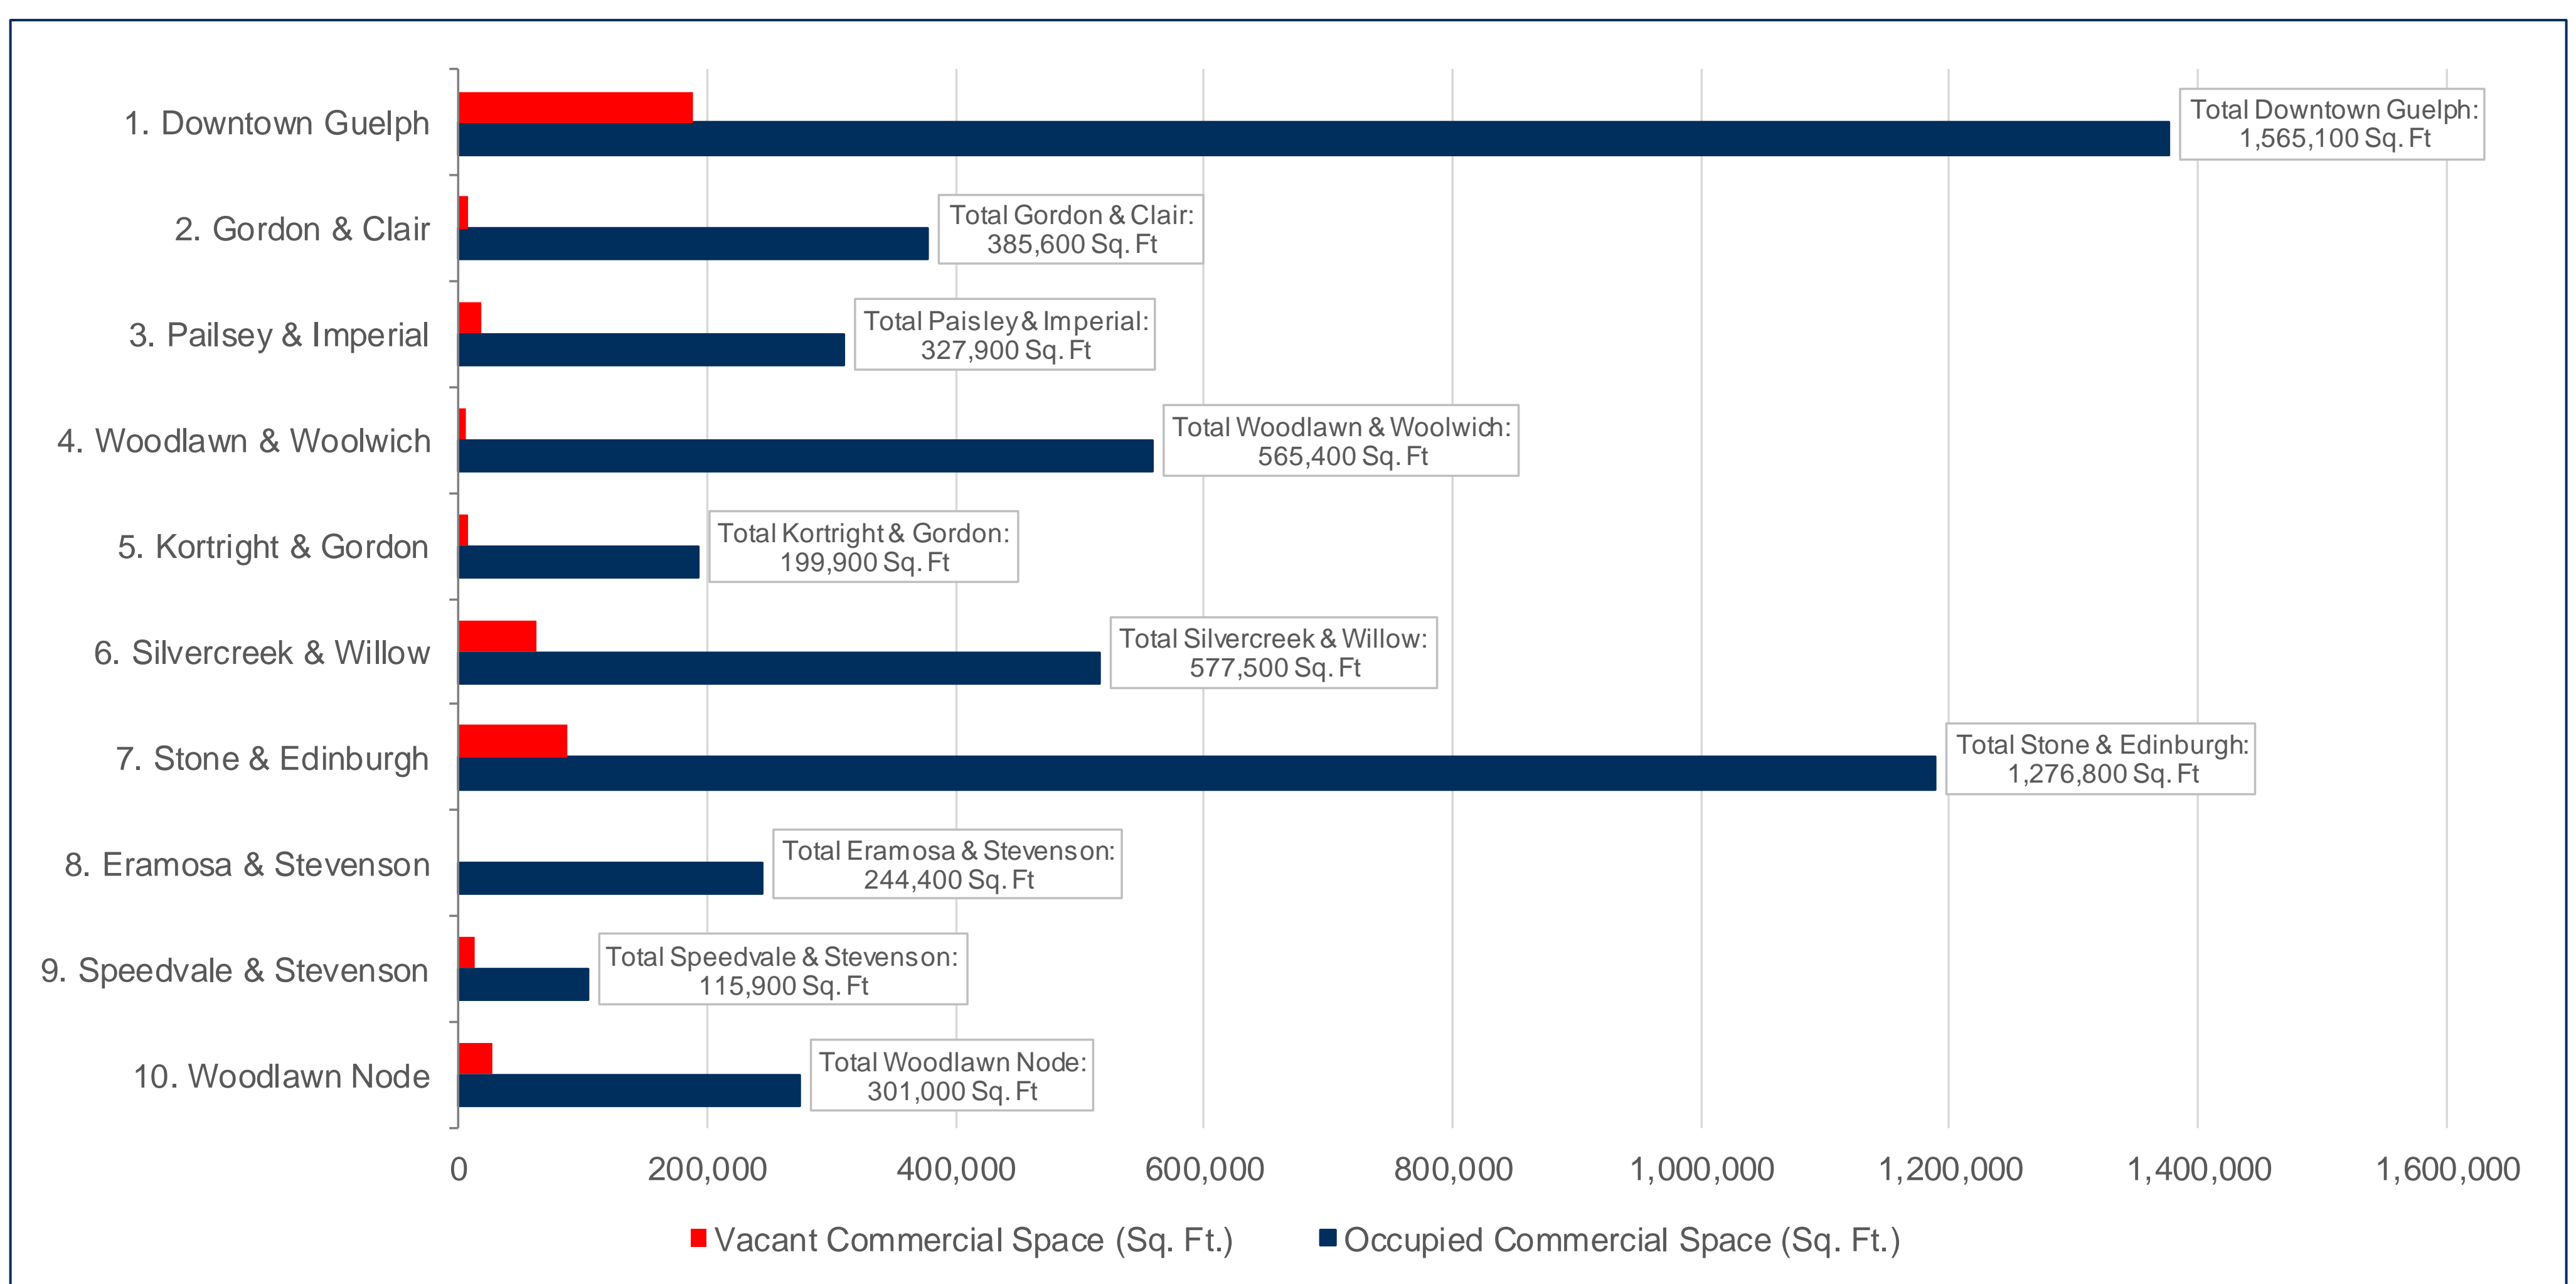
1. Downtown Guelph
Total Downtown Guelph: 1,565,100 Sq. Ft

2. Gordon & Clair
Total Gordon & Clair: 385,600 Sq. Ft

3. Pailsey & Imperial
Total Paisley & Imperial: 327,900 Sq. Ft

4. Woodlawn & Woolwich
Total Woodlawn & Woolwich: 565,400 Sq. Ft

5. Kortright & Gordon
Total Kortright & Gordon: 199,900 Sq. Ft

6. Silvercreek & Willow
Total Silvercreek & Willow: 577,500 Sq. Ft

7. Stone & Edinburgh
Total Stone & Edinburgh: 1,276,800 Sq. Ft

8. Eramosa & Stevenson
Total Eramosa & Stevenson: 244,400 Sq. Ft

9. Speedvale & Stevenson
Total Speedvale & Stevenson: 115,900 Sq. Ft

10. Woodlawn Node
Total Woodlawn Node: 301,000 Sq. Ft

0 200,000 400,000 600,000 800,000 1,000,000 1,200,000 1,400,000 1,600,000

Vacant Commercial Space (Sq. Ft.) Occupied Commercial Space (Sq. Ft.)